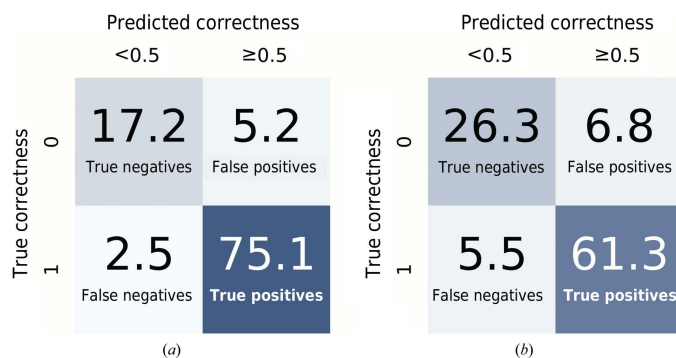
Predicted correctness

<0.5 ≥0.5

True correctness

0

1

17.2
True negatives

5.2
False positives

2.5
False negatives

75.1
True positives

(a)

Predicted correctness

<0.5 ≥0.5

True correctness

0

1

26.3
True negatives

6.8
False positives

5.5
False negatives

61.3
True positives

(b)